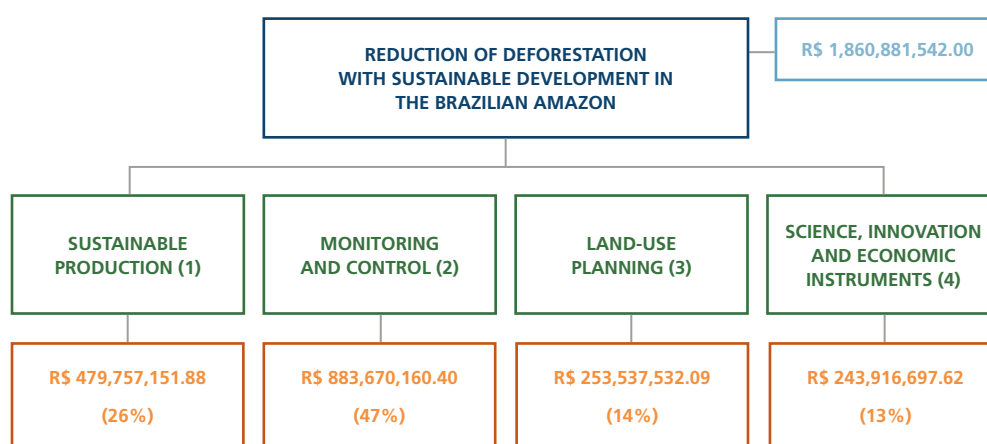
REDUCTION OF DEFORESTATION WITH SUSTAINABLE DEVELOPMENT IN THE BRAZILIAN AMAZON

R$ 1,860,881,542.00

SUSTAINABLE PRODUCTION (1)

MONITORING AND CONTROL (2)

LAND-USE PLANNING (3)

SCIENCE, INNOVATION AND ECONOMIC INSTRUMENTS (4)

R$ 479,757,151.88

(26%)

R$ 883,670,160.40

(47%)

R$ 253,537,532.09

(14%)

R$ 243,916,697.62

(13%)